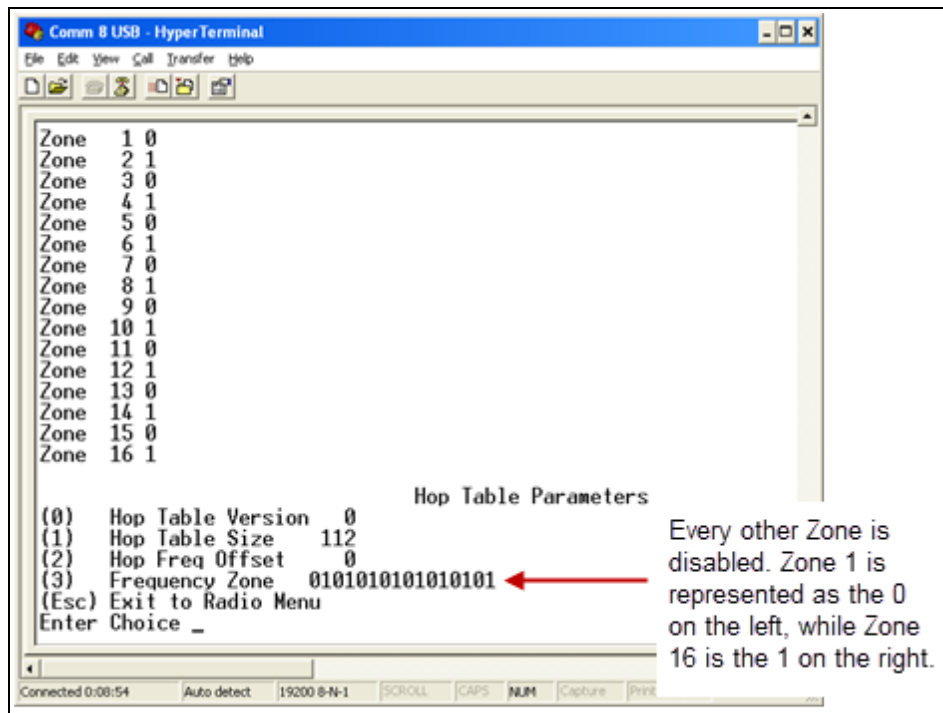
Comm 8 USB - HyperTerminal
File Edit View Call Transfer Help

Zone 1 0
Zone 2 1
Zone 3 0
Zone 4 1
Zone 5 0
Zone 6 1
Zone 7 0
Zone 8 1
Zone 9 0
Zone 10 1
Zone 11 0
Zone 12 1
Zone 13 0
Zone 14 1
Zone 15 0
Zone 16 1

Hop Table Parameters
(0) Hop Table Version 0
(1) Hop Table Size 112
(2) Hop Freq Offset 0
(3) Frequency Zone 0101010101010101
(Esc) Exit to Radio Menu
Enter Choice _

Every other Zone is disabled. Zone 1 is represented as the 0 on the left, while Zone 16 is the 1 on the right.

Connected 0:08:54 Auto detect 19200 8-N-1 SCROLL CAPS NUM Capture Print